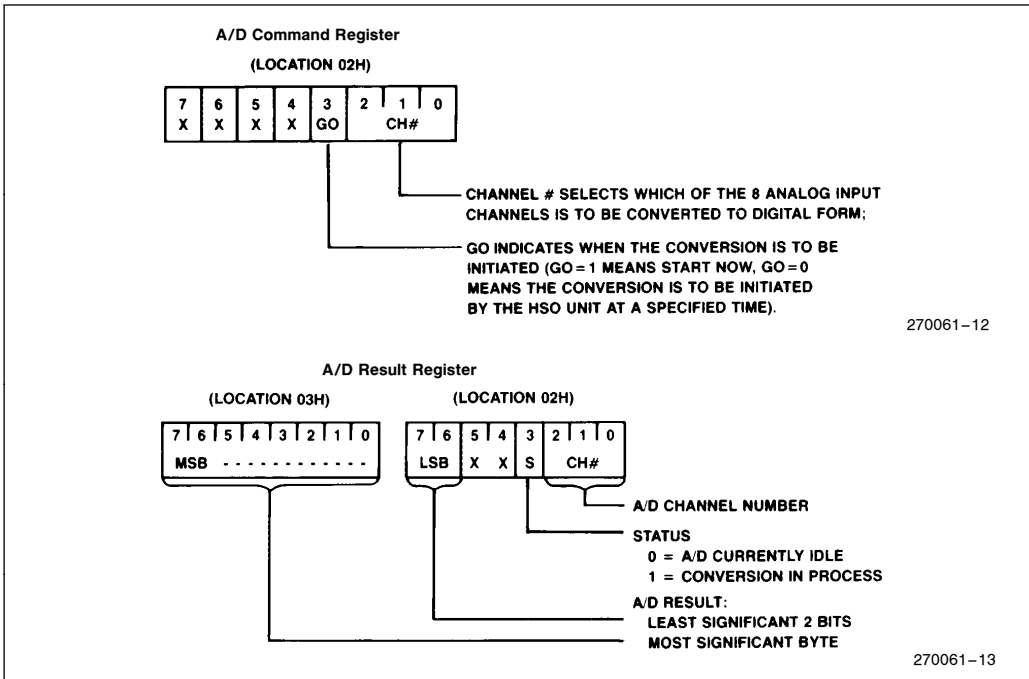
A/D Command Register

(LOCATION 02H)

| 7 | 6 | 5 | 4 | 3 | 2 | 1 | 0 |
|---|---|---|---|---|---|---|---|
| X | X | X | X | GO | CH# | | |

CHANNEL # SELECTS WHICH OF THE 8 ANALOG INPUT CHANNELS IS TO BE CONVERTED TO DIGITAL FORM;

GO INDICATES WHEN THE CONVERSION IS TO BE INITIATED (GO = 1 MEANS START NOW, GO = 0 MEANS THE CONVERSION IS TO BE INITIATED BY THE HSO UNIT AT A SPECIFIED TIME).

270061–12

A/D Result Register

(LOCATION 03H)

| 7 | 6 | 5 | 4 | 3 | 2 | 1 | 0 |
|---|---|---|---|---|---|---|---|
| MSB - - - - - - - - - - - - - | | | | | | | |

(LOCATION 02H)

| 7 | 6 | 5 | 4 | 3 | 2 | 1 | 0 |
|---|---|---|---|---|---|---|---|
| LSB | | X | X | S | CH# | | |

A/D CHANNEL NUMBER

STATUS
0 = A/D CURRENTLY IDLE
1 = CONVERSION IN PROCESS

A/D RESULT:
LEAST SIGNIFICANT 2 BITS
MOST SIGNIFICANT BYTE

270061–13